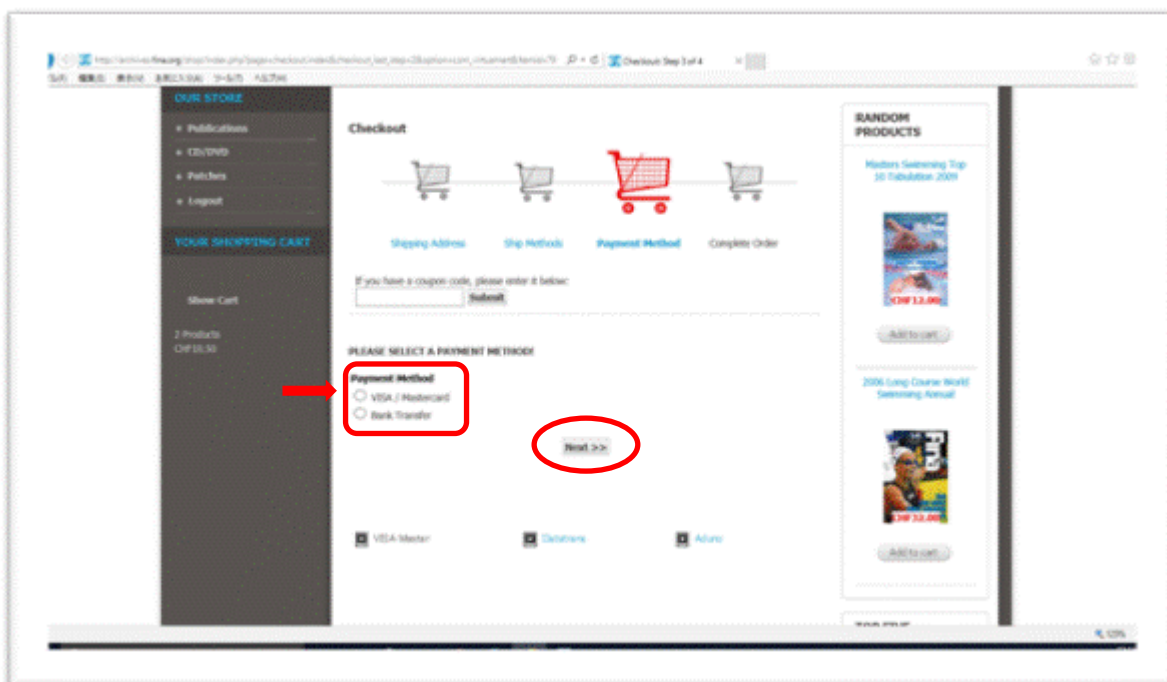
http://archives.fina.org/shop/index.php?page=checkout&checkout_last_step=2&option=com_virtuemart&Itemid=79 Checkout: Step 3 of 4
ファイル(F) 編集(E) 表示(V) お気に入り(A) ツール(T) ヘルプ(H)

OUR STORE
Publications
CD/DVD
Patches
Logout

YOUR SHOPPING CART
Show Cart
2 Products
CHF10.50

Checkout

Shipping Address
Ship Methods
Payment Method
Complete Order

If you have a coupon code, please enter it below:
Submit

PLEASE SELECT A PAYMENT METHOD!

Payment Method
VISA / Mastercard
Bank Transfer

Next >>

VISA Master
Datatrans
Adumo

RANDOM PRODUCTS
Masters Swimming Top 10 Tabulation 2009
CHF12.00
Add to cart

2006 Long Course World Swimming Annual
CHF32.00
Add to cart

TOP TEN
125%